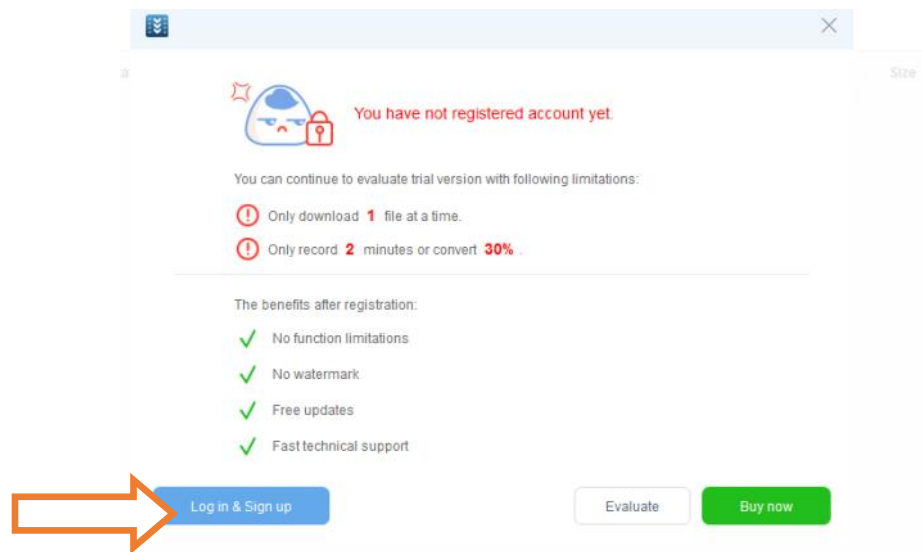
Size

You have not registered account yet.

You can continue to evaluate trial version with following limitations:

Only download 1 file at a time.

Only record 2 minutes or convert 30% .

The benefits after registration:

No function limitations

No watermark

Free updates

Fast technical support

Log in & Sign up

Evaluate

Buy now